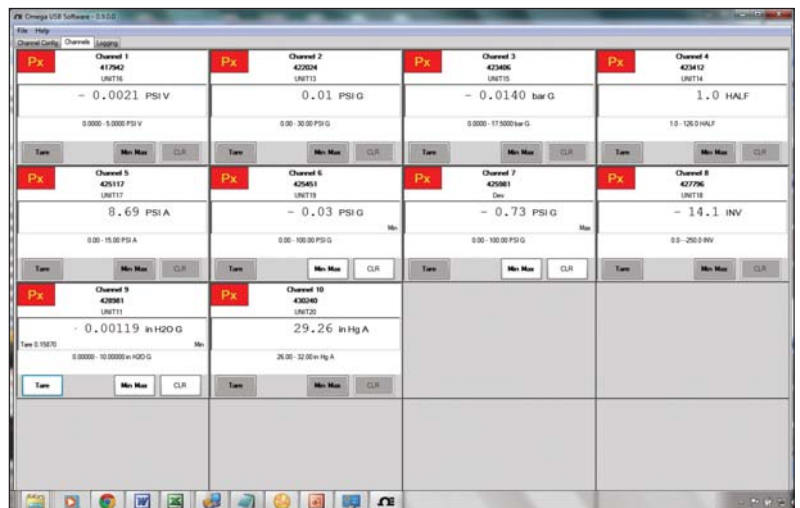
Omega USB Software - 0.9.0.0

File Help

Channel Config Channels Logging

Px
Channel 1
417942
UNIT16
- 0.0021 PSI V
0.0000 - 5.0000 PSI V
Tare Min Max CLR

Px
Channel 2
422024
UNIT13
0.01 PSI G
0.00 - 30.00 PSI G
Tare Min Max CLR

Px
Channel 3
423406
UNIT15
- 0.0140 bar G
0.0000 - 17.5000 bar G
Tare Min Max CLR

Px
Channel 4
423412
UNIT14
1.0 HALF
1.0 - 126.0 HALF
Tare Min Max CLR

Px
Channel 5
425117
UNIT17
8.69 PSI A
0.00 - 15.00 PSI A
Tare Min Max CLR

Px
Channel 6
425451
UNIT19
- 0.03 PSI G
Min
0.00 - 100.00 PSI G
Tare Min Max CLR

Px
Channel 7
425981
Dev
- 0.73 PSI G
Max
0.00 - 100.00 PSI G
Tare Min Max CLR

Px
Channel 8
427796
UNIT18
- 14.1 INV
0.0 - -250.0 INV
Tare Min Max CLR

Px
Channel 9
428981
UNIT11
- 0.00119 in H2O G
Tare 0.15870
Min
0.00000 - 10.00000 in H2O G
Tare Min Max CLR

Px
Channel 10
430240
UNIT20
29.26 in Hg A
26.00 - 32.00 in Hg A
Tare Min Max CLR